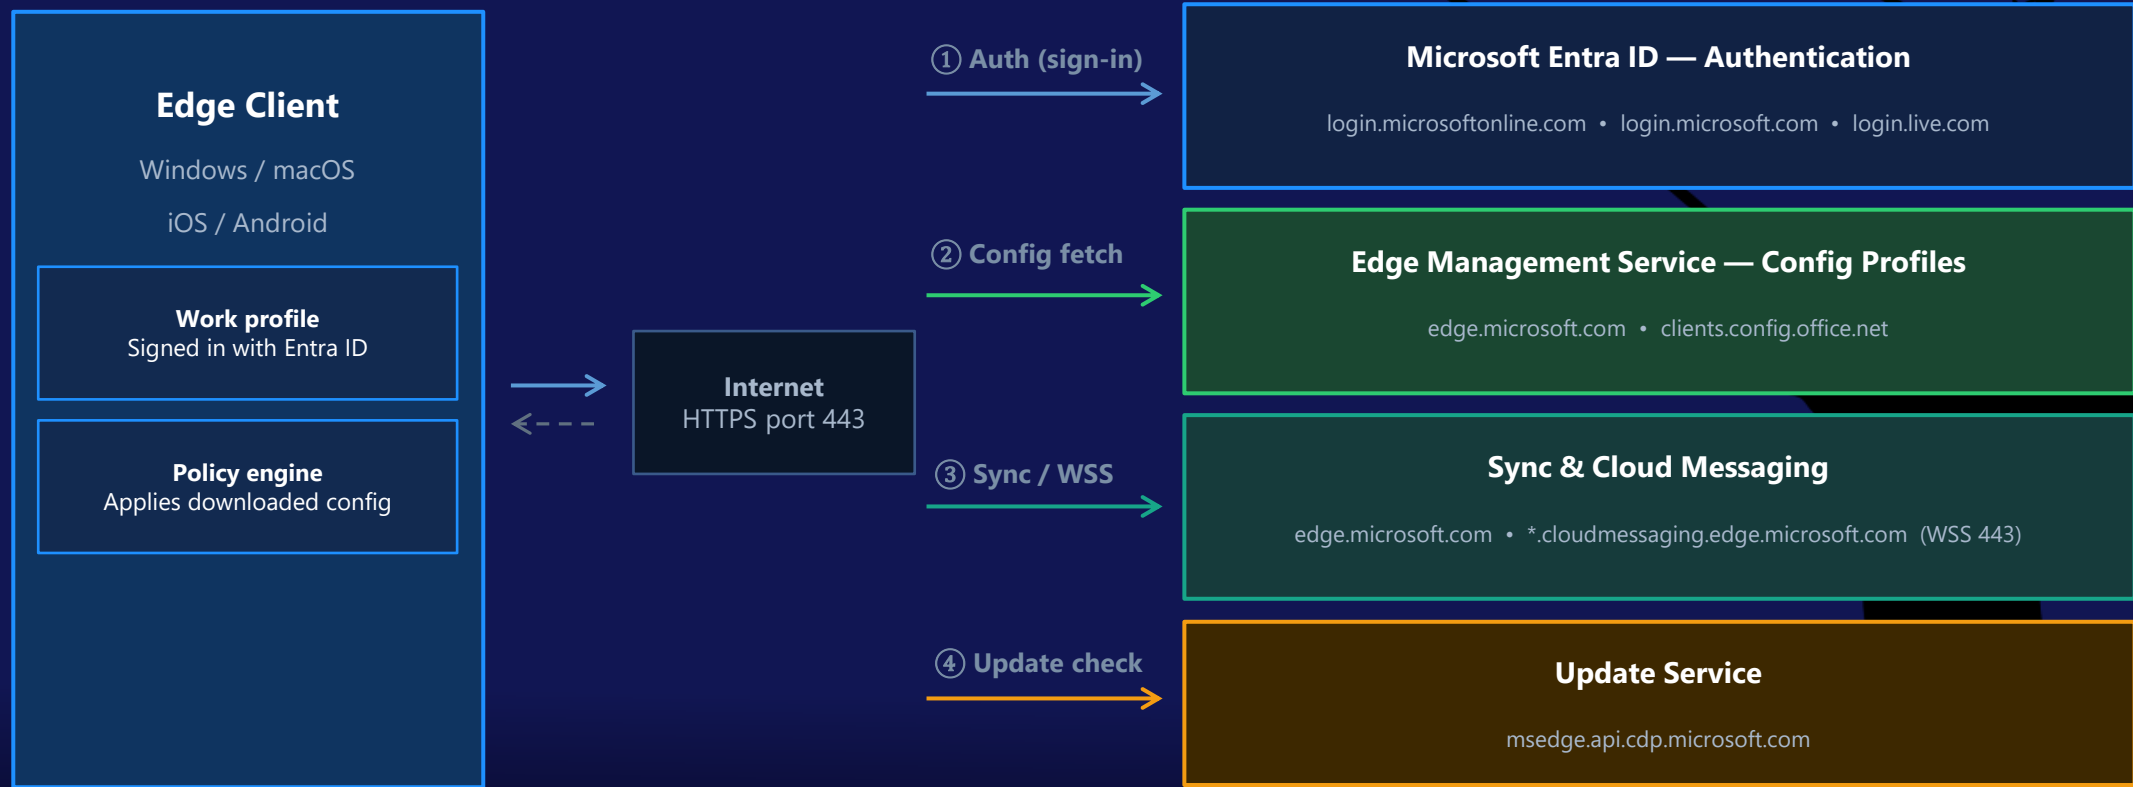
Edge Client

Windows / macOS

iOS / Android

Work profile
Signed in with Entra ID

Policy engine
Applies downloaded config

Internet
HTTPS port 443

① Auth (sign-in)

② Config fetch

③ Sync / WSS

④ Update check

Microsoft Entra ID — Authentication

login.microsoftonline.com • login.microsoft.com • login.live.com

Edge Management Service — Config Profiles

edge.microsoft.com • clients.config.office.net

Sync & Cloud Messaging

edge.microsoft.com • *.cloudmessaging.edge.microsoft.com (WSS 443)

Update Service

msedge.api.cdp.microsoft.com